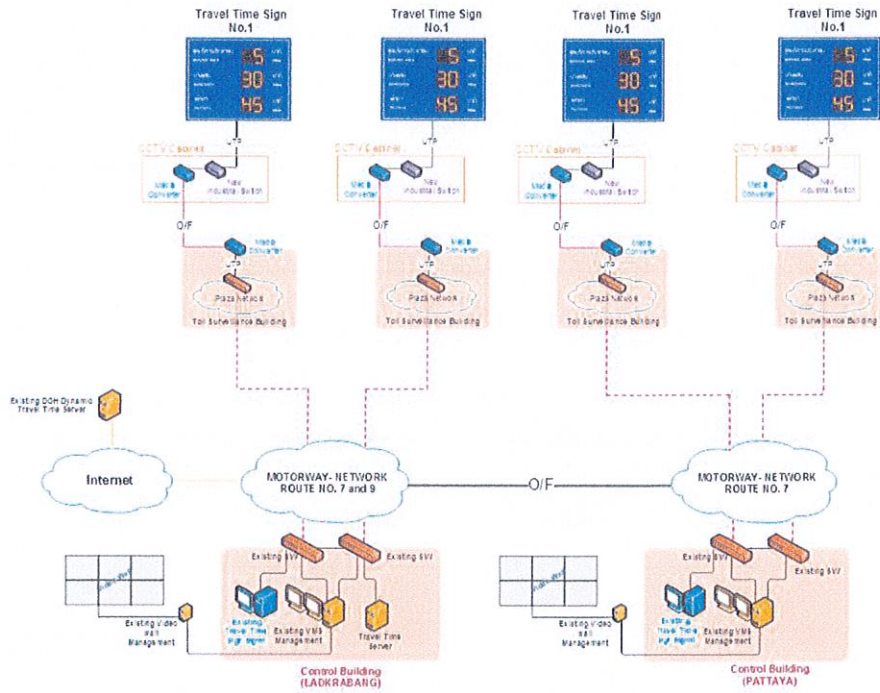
Travel Time Sign No.1

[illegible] 45 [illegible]
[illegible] 30 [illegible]
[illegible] 45 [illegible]

UTP

CCTV Cabinet

Media Converter

New Industrial Switch

O/F

Media Converter

UTP

Plaza Network

Toll Surveillance Building

Travel Time Sign No.1

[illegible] 45 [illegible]
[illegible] 30 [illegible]
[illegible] 45 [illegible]

UTP

CCTV Cabinet

Media Converter

New Industrial Switch

O/F

Media Converter

UTP

Plaza Network

Toll Surveillance Building

Travel Time Sign No.1

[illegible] 45 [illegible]
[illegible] 30 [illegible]
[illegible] 45 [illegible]

UTP

CCTV Cabinet

Media Converter

New Industrial Switch

O/F

Media Converter

UTP

Plaza Network

Toll Surveillance Building

Travel Time Sign No.1

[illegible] 45 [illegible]
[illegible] 30 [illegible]
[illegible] 45 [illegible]

UTP

CCTV Cabinet

Media Converter

New Industrial Switch

O/F

Media Converter

UTP

Plaza Network

Toll Surveillance Building

Existing DOH Dynamic Travel Time Server

Internet

MOTORWAY- NETWORK ROUTE NO. 7 and 9

O/F

MOTORWAY- NETWORK ROUTE NO. 7

Existing SW

Existing SW

Video Wall

Existing Video Wall Management

Existing Travel Time Management

Existing VMS Management

Travel Time Server

Control Building (LADKRABANG)

Existing SW

Existing SW

Video Wall

Existing Video Wall Management

Existing Travel Time Management

Existing VMS Management

Control Building (PATTAYA)